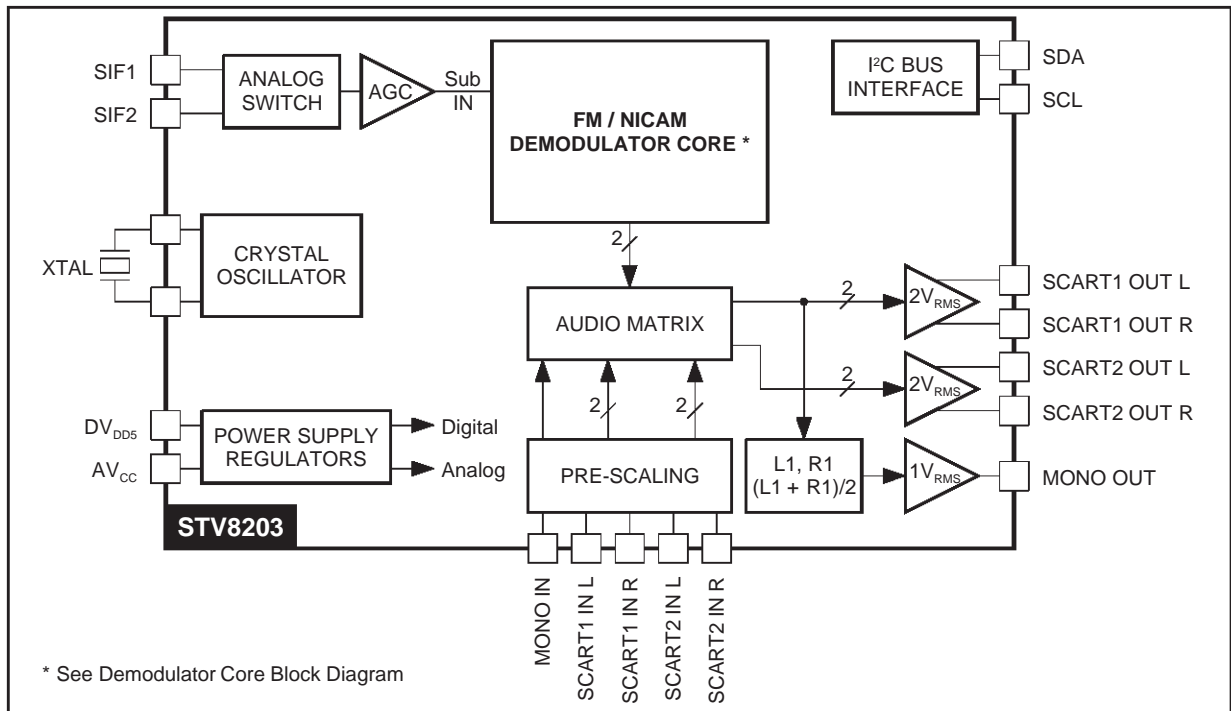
SIF1
SIF2
ANALOG SWITCH
AGC
Sub IN
FM / NICAM DEMODULATOR CORE *
$I^2C$ BUS INTERFACE
SDA
SCL
XTAL
CRYSTAL OSCILLATOR
2
AUDIO MATRIX
2
$2V_{RMS}$
SCART1 OUT L
SCART1 OUT R
2
$2V_{RMS}$
SCART2 OUT L
SCART2 OUT R
$DV_{DD5}$
$AV_{CC}$
POWER SUPPLY REGULATORS
Digital
Analog
2
2
PRE-SCALING
L1, R1 (L1 + R1)/2
$1V_{RMS}$
MONO OUT
STV8203
MONO IN
SCART1 IN L
SCART1 IN R
SCART2 IN L
SCART2 IN R
* See Demodulator Core Block Diagram